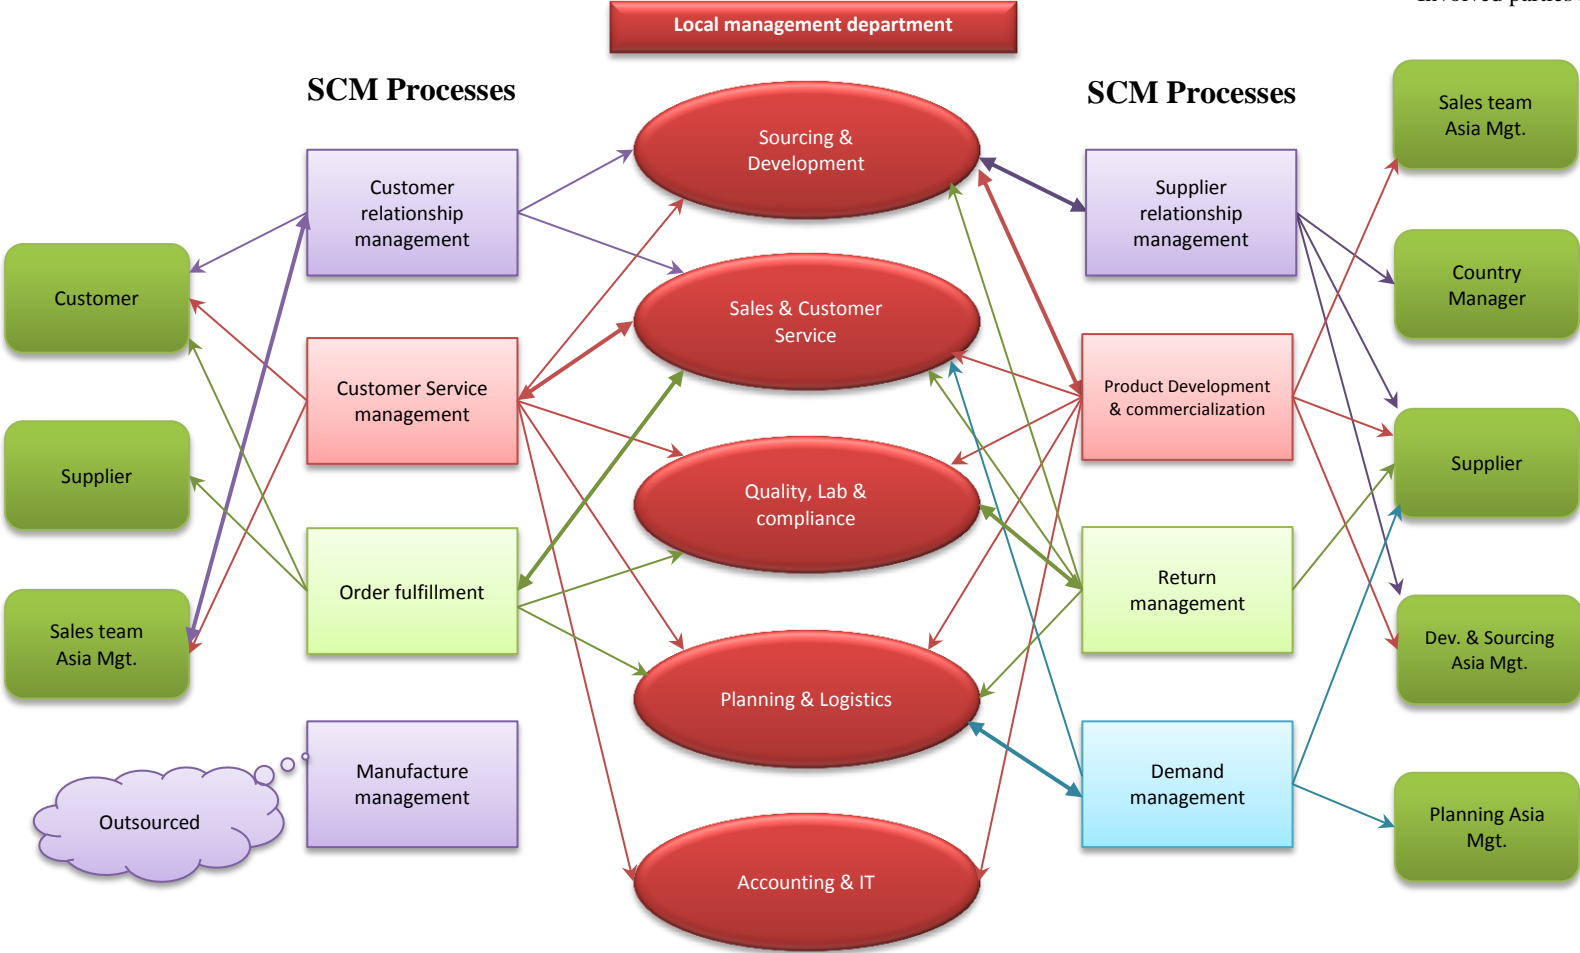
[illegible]

Local management department

SCM Processes

SCM Processes

Customer

Supplier

Sales team Asia Mgt.

Outsourced

Customer relationship management

Customer Service management

Order fulfillment

Manufacture management

Sourcing & Development

Sales & Customer Service

Quality, Lab & compliance

Planning & Logistics

Accounting & IT

Supplier relationship management

Product Development & commercialization

Return management

Demand management

Sales team Asia Mgt.

Country Manager

Supplier

Dev. & Sourcing Asia Mgt.

Planning Asia Mgt.